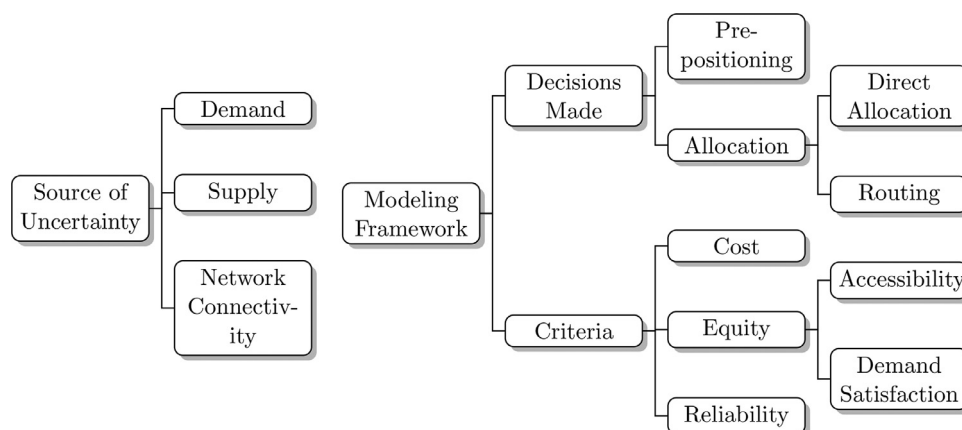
Source of Uncertainty

Demand

Supply

Network Connectiv- ity

Modeling Framework

Decisions Made

Pre- positioning

Allocation

Direct Allocation

Routing

Criteria

Cost

Equity

Accessibility

Demand Satisfaction

Reliability